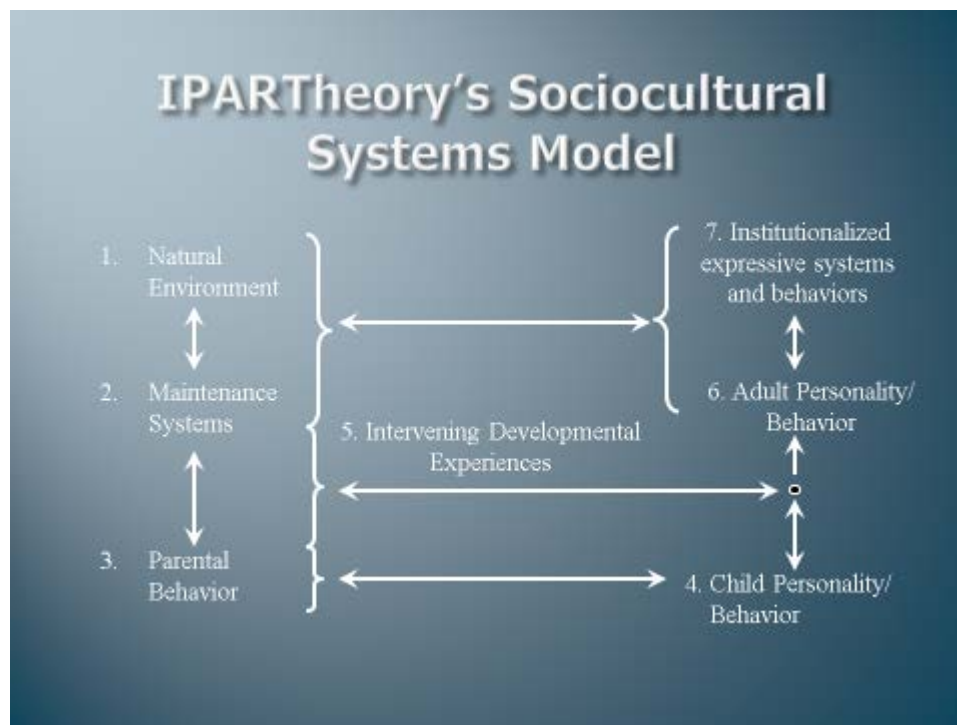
IPARTheory's Sociocultural Systems Model

1. Natural Environment

2. Maintenance Systems

3. Parental Behavior

5. Intervening Developmental Experiences

7. Institutionalized expressive systems and behaviors

6. Adult Personality/ Behavior

4. Child Personality/ Behavior